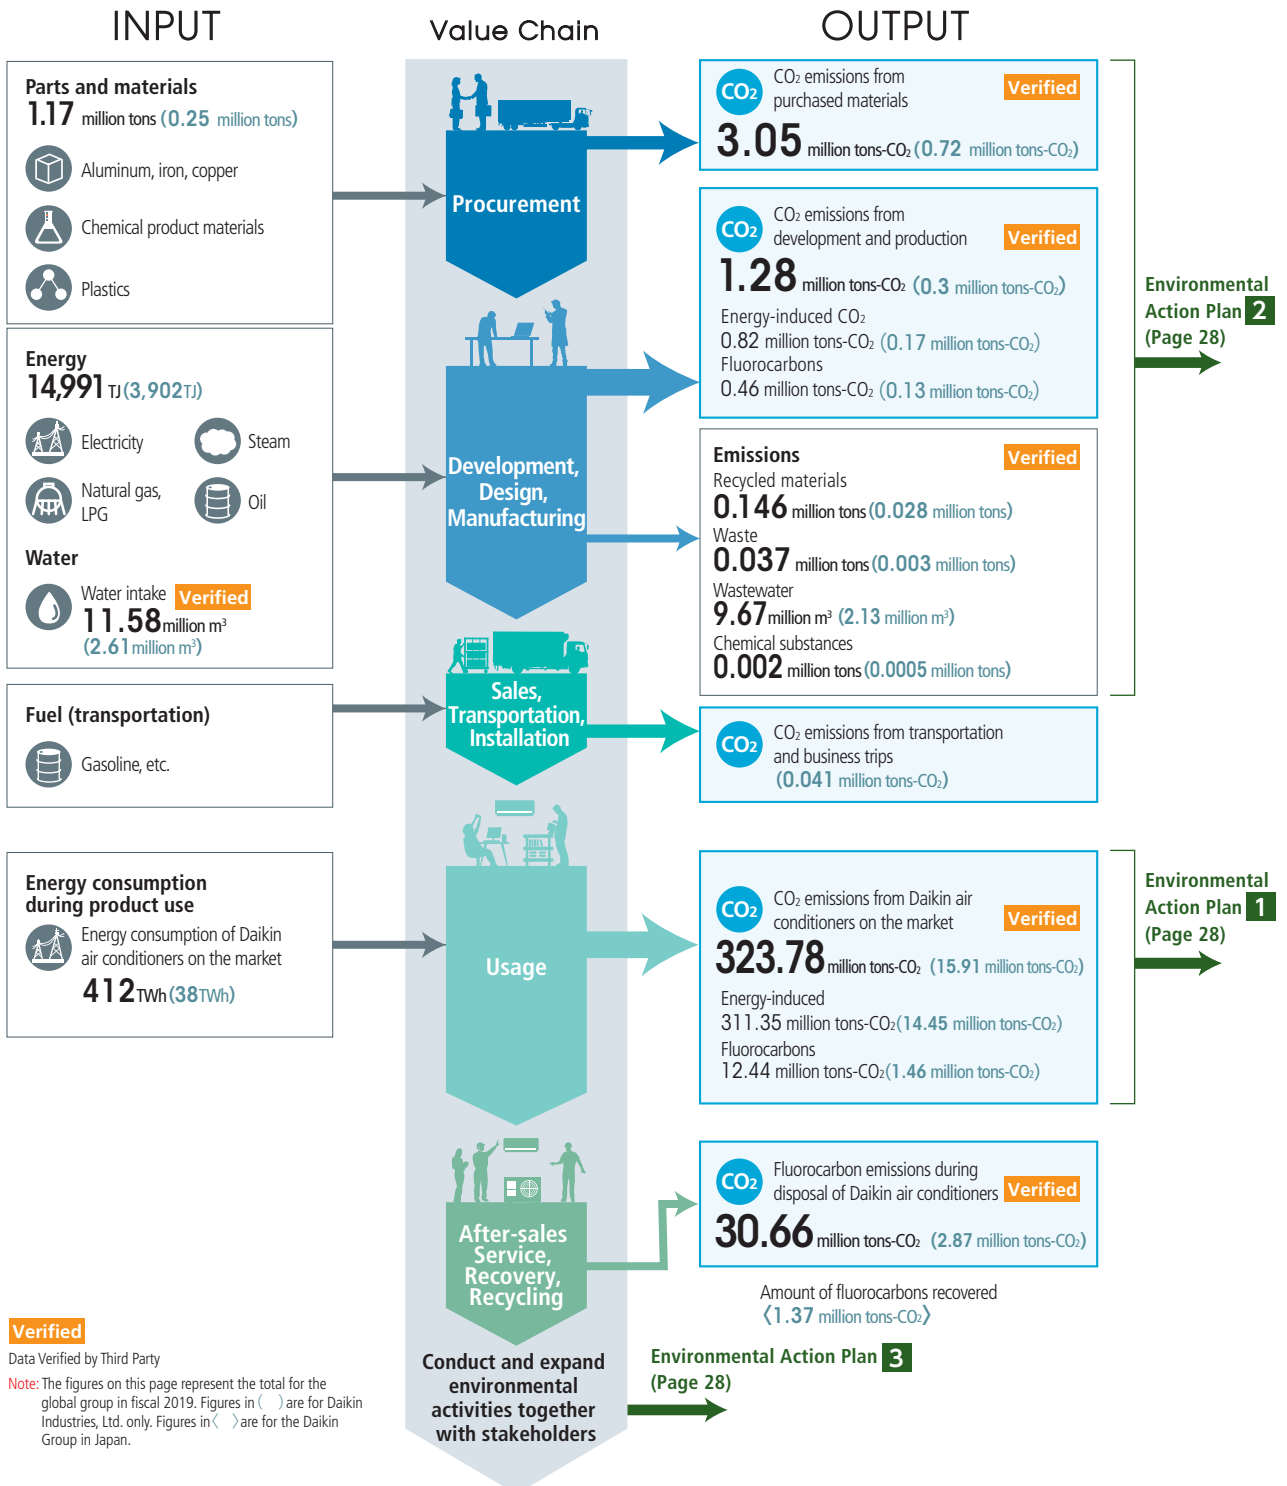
INPUT

Value Chain

OUTPUT

Parts and materials
1.17 million tons (0.25 million tons)

Aluminum, iron, copper

Chemical product materials

Plastics

Energy
14,991 TJ (3,902 TJ)

Electricity

Steam

Natural gas, LPG

Oil

Water

Water intake Verified
11.58 million m³
(2.61 million m³)

Fuel (transportation)

Gasoline, etc.

Energy consumption during product use

Energy consumption of Daikin air conditioners on the market
412 TWh (38 TWh)

Procurement

Development, Design, Manufacturing

Sales, Transportation, Installation

Usage

After-sales Service, Recovery, Recycling

Conduct and expand environmental activities together with stakeholders

$CO_2$ $CO_2$ emissions from purchased materials Verified
3.05 million tons-$CO_2$ (0.72 million tons-$CO_2$)

$CO_2$ $CO_2$ emissions from development and production Verified
1.28 million tons-$CO_2$ (0.3 million tons-$CO_2$)
Energy-induced $CO_2$
0.82 million tons-$CO_2$ (0.17 million tons-$CO_2$)
Fluorocarbons
0.46 million tons-$CO_2$ (0.13 million tons-$CO_2$)

Emissions Verified
Recycled materials
0.146 million tons (0.028 million tons)
Waste
0.037 million tons (0.003 million tons)
Wastewater
9.67 million m³ (2.13 million m³)
Chemical substances
0.002 million tons (0.0005 million tons)

Environmental Action Plan 2 (Page 28)

$CO_2$ $CO_2$ emissions from transportation and business trips
(0.041 million tons-$CO_2$)

$CO_2$ $CO_2$ emissions from Daikin air conditioners on the market Verified
323.78 million tons-$CO_2$ (15.91 million tons-$CO_2$)
Energy-induced
311.35 million tons-$CO_2$ (14.45 million tons-$CO_2$)
Fluorocarbons
12.44 million tons-$CO_2$ (1.46 million tons-$CO_2$)

Environmental Action Plan 1 (Page 28)

$CO_2$ Fluorocarbon emissions during disposal of Daikin air conditioners Verified
30.66 million tons-$CO_2$ (2.87 million tons-$CO_2$)

Amount of fluorocarbons recovered
〈1.37 million tons-$CO_2$〉

Environmental Action Plan 3 (Page 28)

Verified
Data Verified by Third Party
Note: The figures on this page represent the total for the global group in fiscal 2019. Figures in ( ) are for Daikin Industries, Ltd. only. Figures in 〈 〉 are for the Daikin Group in Japan.